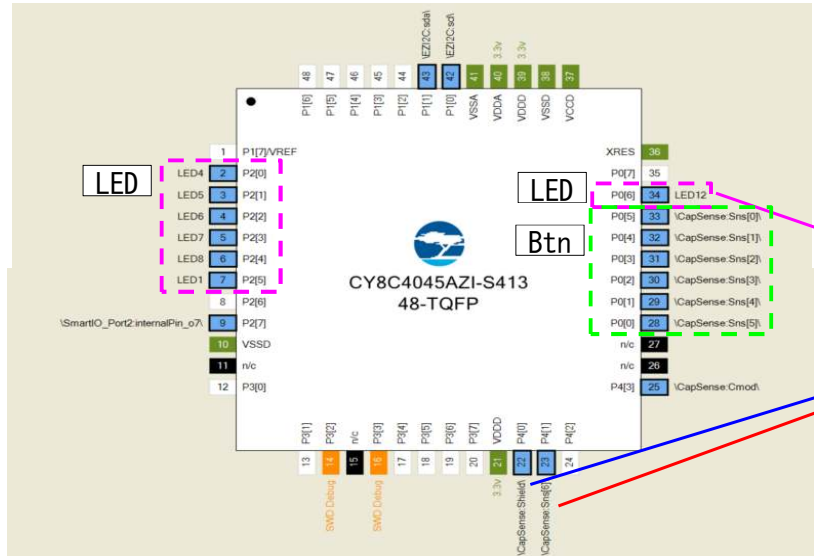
\EZI2C:sda\
\EZI2C:scl\
3.3v
3.3v

48 P1[6]
47 P1[5]
46 P1[4]
45 P1[3]
44 P1[2]
43 P1[1]
42 P1[0]
41 VSSA
40 VDDA
39 VDDD
38 VSSD
37 VCCD

LED

1 P1[7]/VREF
LED4 2 P2[0]
LED5 3 P2[1]
LED6 4 P2[2]
LED7 5 P2[3]
LED8 6 P2[4]
LED1 7 P2[5]
8 P2[6]
\SmartIO_Port2:internalPin_o7\ 9 P2[7]
10 VSSD
11 n/c
12 P3[0]

CY8C4045AZI-S413
48-TQFP

LED
Btn

XRES 36
P0[7] 35
P0[6] 34 LED12
P0[5] 33 \CapSense:Sns[0]\
P0[4] 32 \CapSense:Sns[1]\
P0[3] 31 \CapSense:Sns[2]\
P0[2] 30 \CapSense:Sns[3]\
P0[1] 29 \CapSense:Sns[4]\
P0[0] 28 \CapSense:Sns[5]\
n/c 27
n/c 26
P4[3] 25 \CapSense:Cmod\

13 P3[1]
14 P3[2]
15 n/c
16 P3[3]
17 P3[4]
18 P3[5]
19 P3[6]
20 P3[7]
21 VDDD
22 P4[0]
23 P4[1]
24 P4[2]

SWD Debug
SWD Debug
3.3v
\CapSense:Shield\
\CapSense:Sns[6]\